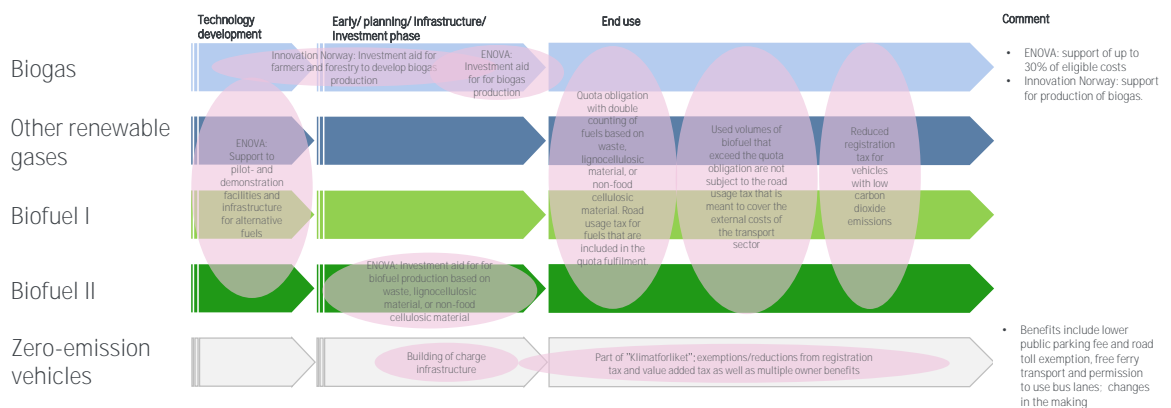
Technology development

Early/ planning/ Infrastructure/ Investment phase

End use

Comment

Biogas

Other renewable gases

Biofuel I

Biofuel II

Zero-emission vehicles

Innovation Norway: Investment aid for farmers and forestry to develop biogas production

ENOVA: Investment aid for for biogas production

ENOVA: Support to pilot- and demonstration facilities and infrastructure for alternative fuels

Quota obligation with double counting of fuels based on waste, lignocellulosic material, or non-food cellulosic material. Road usage tax for fuels that are included in the quota fulfilment

Used volumes of biofuel that exceed the quota obligation are not subject to the road usage tax that is meant to cover the external costs of the transport sector

Reduced registration tax for vehicles with low carbon dioxide emissions

ENOVA: Investment aid for for biofuel production based on waste, lignocellulosic material, or non-food cellulosic material

Building of charge infrastructure

Part of "Klimaforliket": exemptions/reductions from registration tax and value added tax as well as multiple owner benefits

• ENOVA: support of up to 30% of eligible costs
• Innovation Norway: support for production of biogas.

• Benefits include lower public parking fee and road toll exemption, free ferry transport and permission to use bus lanes: changes in the making